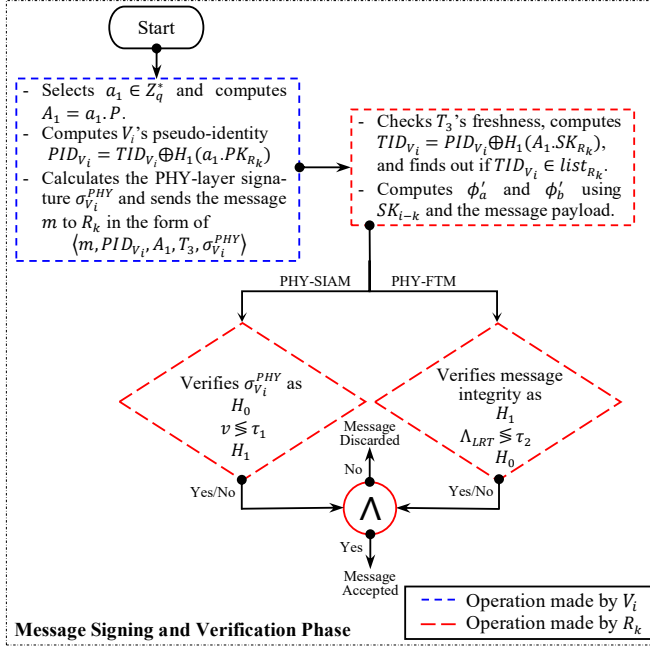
Start

- Selects $a_1 \in Z_q^*$ and computes $A_1 = a_1.P$.
- Computes $V_i$'s pseudo-identity $PID_{V_i} = TID_{V_i} \oplus H_1(a_1.PK_{R_k})$
- Calculates the PHY-layer signature $\sigma_{V_i}^{PHY}$ and sends the message $m$ to $R_k$ in the form of $\langle m, PID_{V_i}, A_1, T_3, \sigma_{V_i}^{PHY} \rangle$

- Checks $T_3$'s freshness, computes $TID_{V_i} = PID_{V_i} \oplus H_1(A_1.SK_{R_k})$, and finds out if $TID_{V_i} \in list_{R_k}$.
- Computes $\phi_a'$ and $\phi_b'$ using $SK_{i-k}$ and the message payload.

PHY-SIAM

PHY-FTM

Verifies $\sigma_{V_i}^{PHY}$ as $H_0$ $v \lessgtr \tau_1$ $H_1$

Verifies message integrity as $H_1$ $\Lambda_{LRT} \lessgtr \tau_2$ $H_0$

Message Discarded

No

Yes/No

$\wedge$

Yes/No

Yes

Message Accepted

Operation made by $V_i$

Operation made by $R_k$

Message Signing and Verification Phase